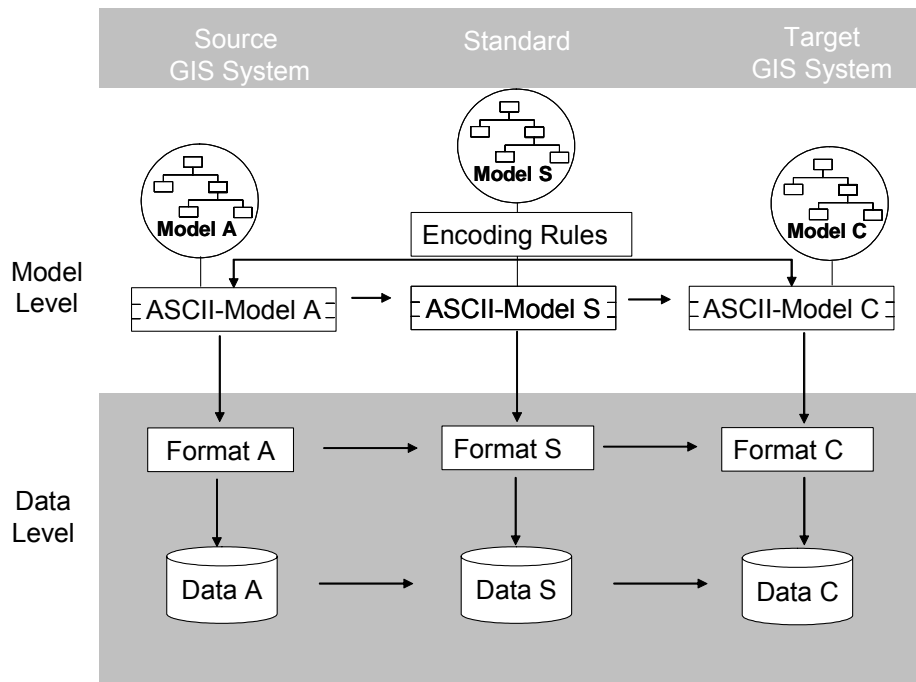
Source GIS System

Standard

Target GIS System

Model S

Model A

Model C

Encoding Rules

Model Level

ASCII-Model A

ASCII-Model S

ASCII-Model C

Format A

Format S

Format C

Data Level

Data A

Data S

Data C